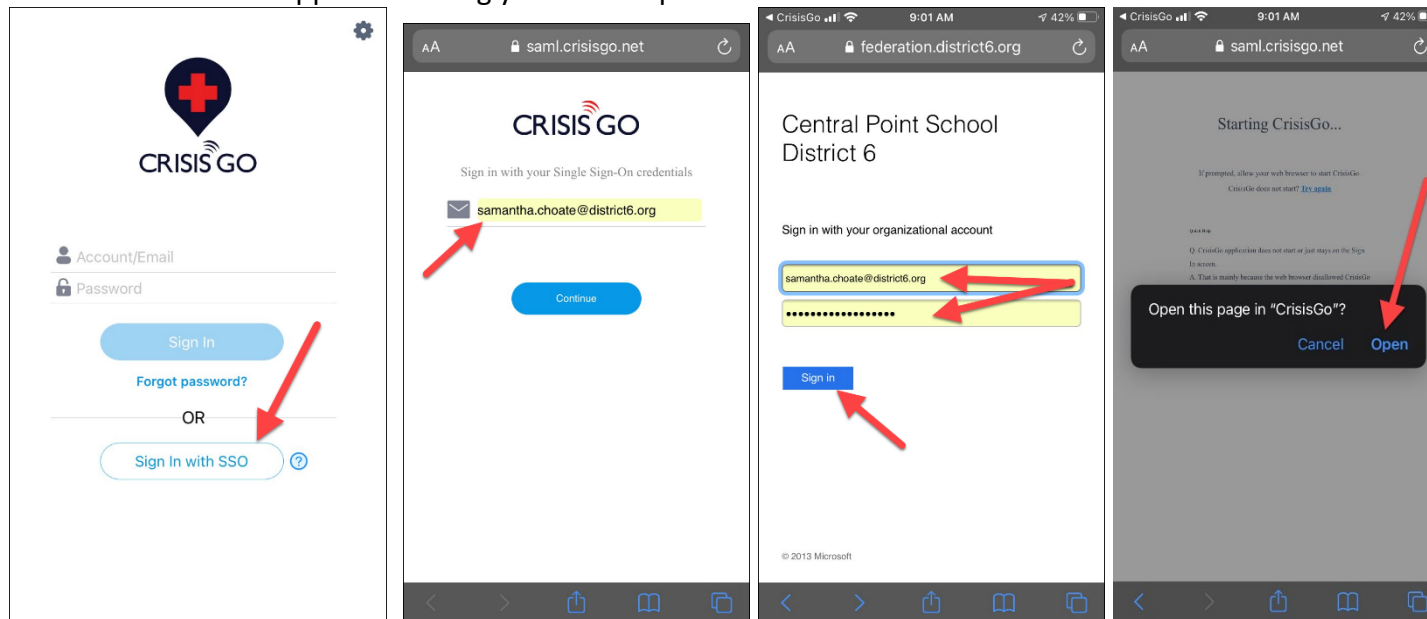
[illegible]

CRISIS GO

Account/Email
Password

Sign In

Forgot password?

OR

Sign In with SSO

AA saml.crisisgo.net

CRISIS GO

Sign in with your Single Sign-On credentials

samantha.choate@district6.org

Continue

◂ CrisisGo 9:01 AM 42%

AA federation.district6.org

Central Point School District 6

Sign in with your organizational account

samantha.choate@district6.org

••••••••••••••••

Sign in

© 2013 Microsoft

◂ CrisisGo 9:01 AM 42%

AA saml.crisisgo.net

Starting CrisisGo...

If prompted, allow your web browser to start CrisisGo. CrisisGo does not start? Try again

Quick Help

Q. CrisisGo application does not start or just stays on the Sign In screen.

A. That is mainly because the web browser disallowed CrisisGo

Open this page in "CrisisGo"?

Cancel Open